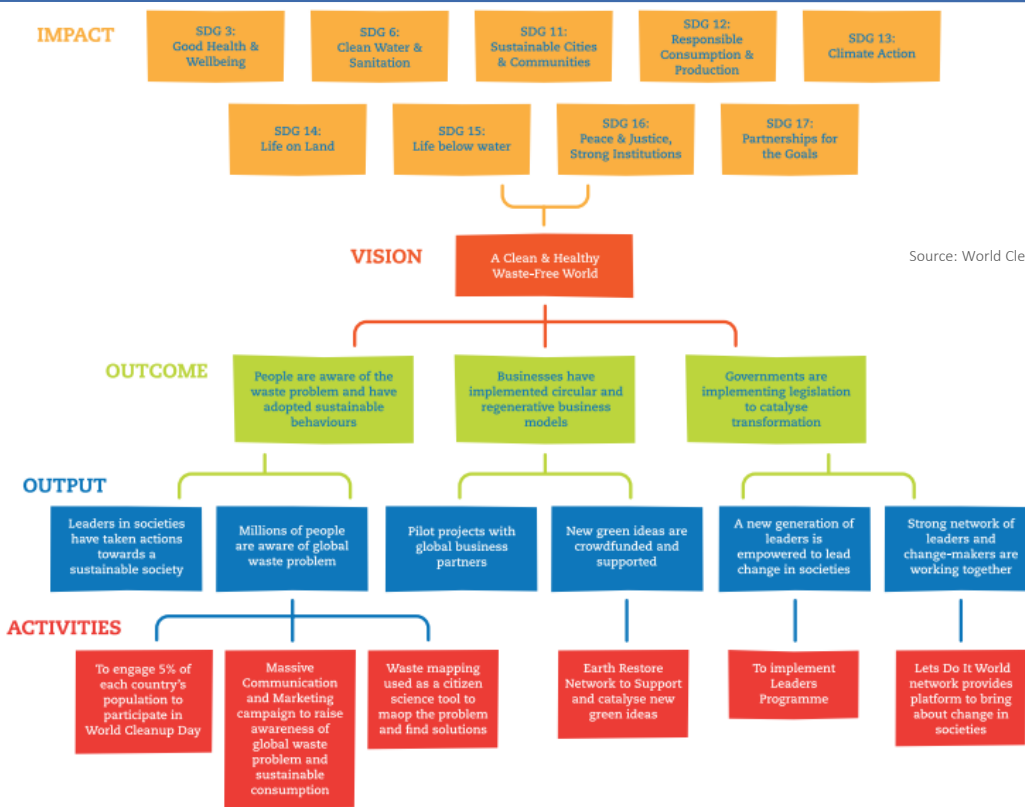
IMPACT

SDG 3: Good Health & Wellbeing

SDG 6: Clean Water & Sanitation

SDG 11: Sustainable Cities & Communities

SDG 12: Responsible Consumption & Production

SDG 13: Climate Action

SDG 14: Life on Land

SDG 15: Life below water

SDG 16: Peace & Justice, Strong Institutions

SDG 17: Partnerships for the Goals

VISION

A Clean & Healthy Waste-Free World

Source: World Cle

OUTCOME

People are aware of the waste problem and have adopted sustainable behaviours

Businesses have implemented circular and regenerative business models

Governments are implementing legislation to catalyse transformation

OUTPUT

Leaders in societies have taken actions towards a sustainable society

Millions of people are aware of global waste problem

Pilot projects with global business partners

New green ideas are crowdfunded and supported

A new generation of leaders is empowered to lead change in societies

Strong network of leaders and change-makers are working together

ACTIVITIES

To engage 5% of each country's population to participate in World Cleanup Day

Massive Communication and Marketing campaign to raise awareness of global waste problem and sustainable consumption

Waste mapping used as a citizen science tool to maop the problem and find solutions

Earth Restore Network to Support and catalyse new green ideas

To implement Leaders Programme

Lets Do It World network provides platform to bring about change in societies